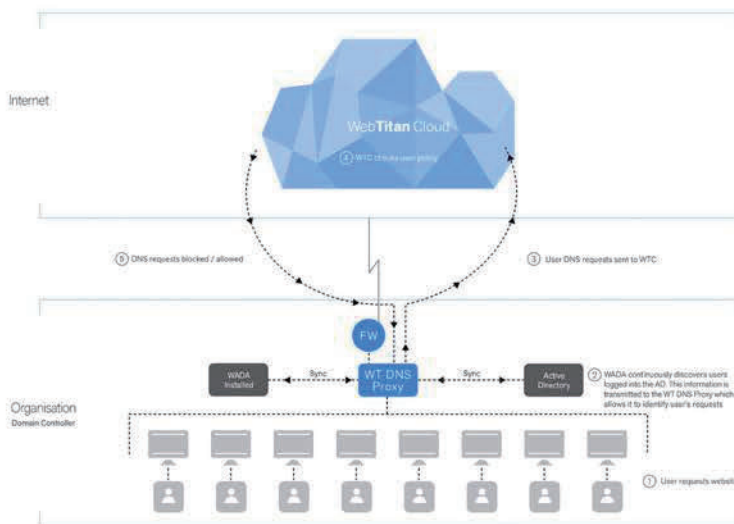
Internet

WebTitan Cloud

4 WTC checks user policy

5 DNS requests blocked / allowed

3 User DNS requests sent to WTC

FW

WADA Installed

Sync

WT DNS Proxy

Sync

Active Directory

2 WADA continuously discovers users logged into the AD. This information is transmitted to the WT DNS Proxy which allows it to identify user's requests

Organisation
Domain Controller

1 User requests websi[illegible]